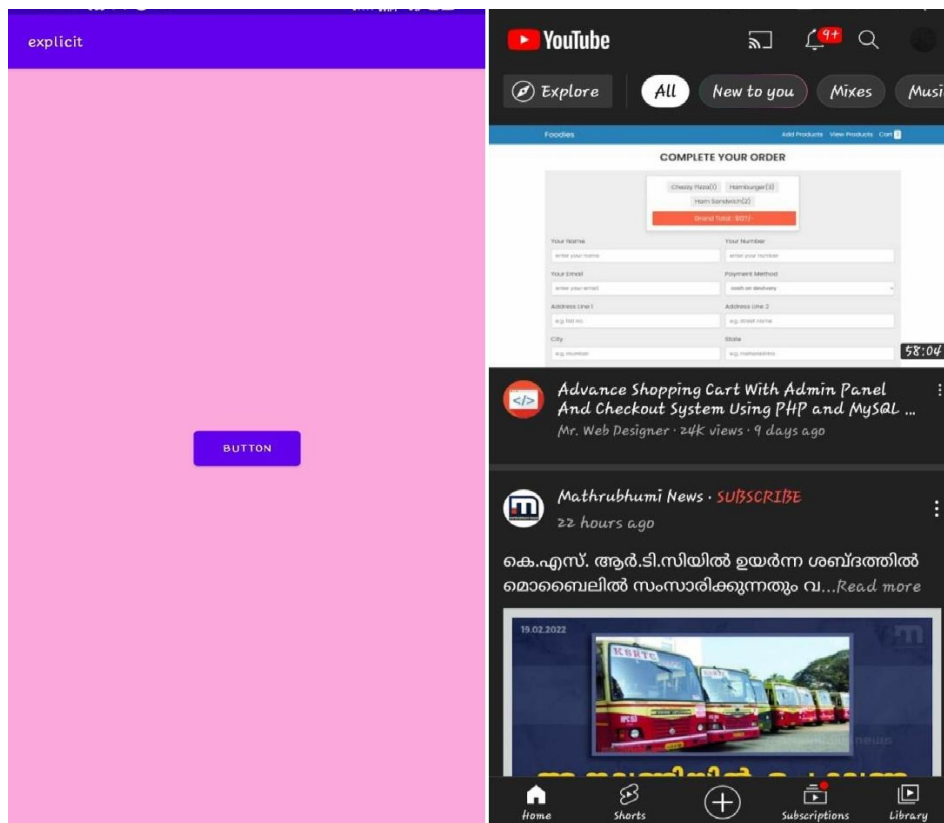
explicit

BUTTON

YouTube

9+

Explore

All

New to you

Mixes

Musi

Foodies

Add Products View Products Cart

COMPLETE YOUR ORDER

Cheezy Pizza(1) Hamburger(3)

Ham Sandwich(2)

Grand Total : $107/-

Your Name

enter your name

Your Number

enter your number

Your Email

enter your email

Payment Method

cash on devlivery

Address Line 1

e.g. flat no.

Address Line 2

e.g. street name

City

e.g. mumbai

State

e.g. maharashtra

58:04

Advance Shopping Cart With Admin Panel And Checkout System Using PHP and MySQL ...

Mr. Web Designer · 24K views · 9 days ago

Mathrubhumi News · SUBSCRIBE

22 hours ago

കെ.എസ്. ആർ.ടി.സിയിൽ ഉയർന്ന ശബ്ദത്തിൽ മൊബൈലിൽ സംസാരിക്കുന്നതും വ...Read more

19.02.2022

KSRTC

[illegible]

Home

Shorts

Subscriptions

Library